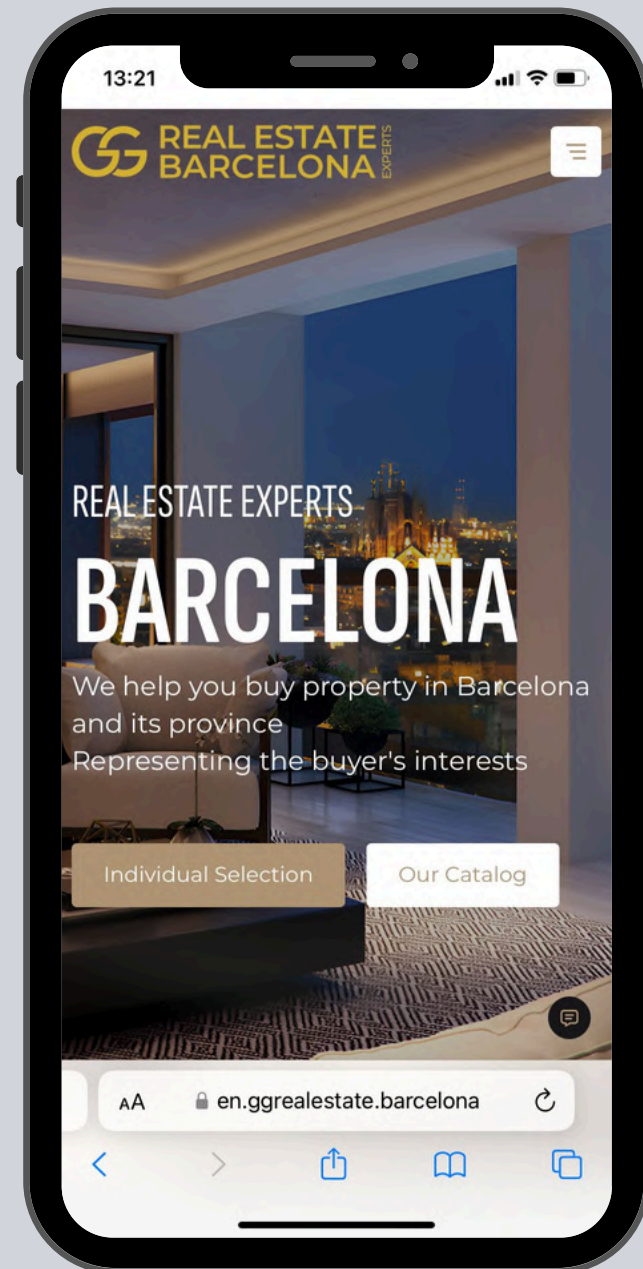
13:21

GG REAL ESTATE BARCELONA EXPERTS

REAL ESTATE EXPERTS

BARCELONA

We help you buy property in Barcelona and its province
Representing the buyer's interests

Individual Selection

Our Catalog

AA en.ggrealestate.barcelona